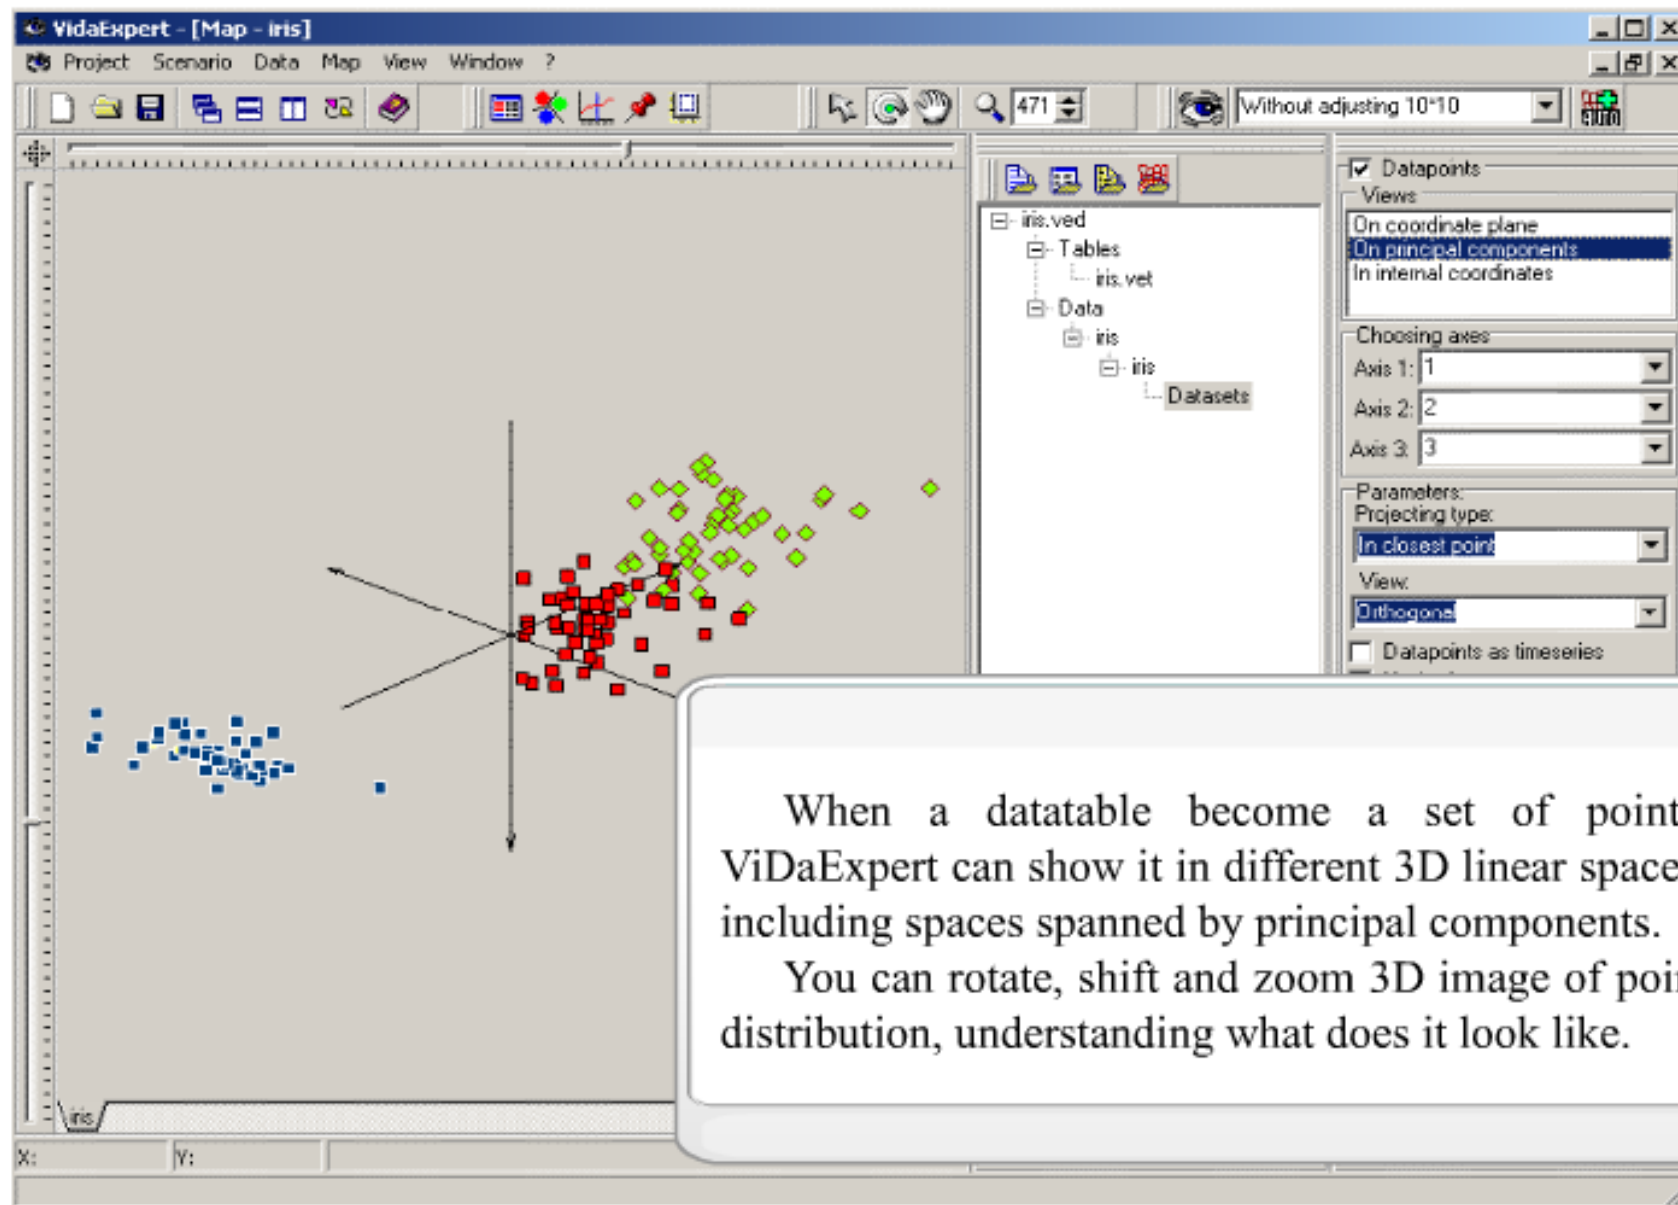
VidaExpert - [Map - iris]

Project Scenario Data Map View Window ?

471

Without adjusting 10*10

iris.ved
Tables
iris.vet
Data
iris
iris
Datasets

Datapoints
Views
On coordinate plane
On principal components
In internal coordinates

Choosing axes
Axis 1: 1
Axis 2: 2
Axis 3: 3

Parameters:
Projecting type:
In closest point
View:
Orthogonal
Datapoints as timeseries

iris

X:
Y:

When a datatable become a set of point ViDaExpert can show it in different 3D linear space including spaces spanned by principal components.

You can rotate, shift and zoom 3D image of poi distribution, understanding what does it look like.